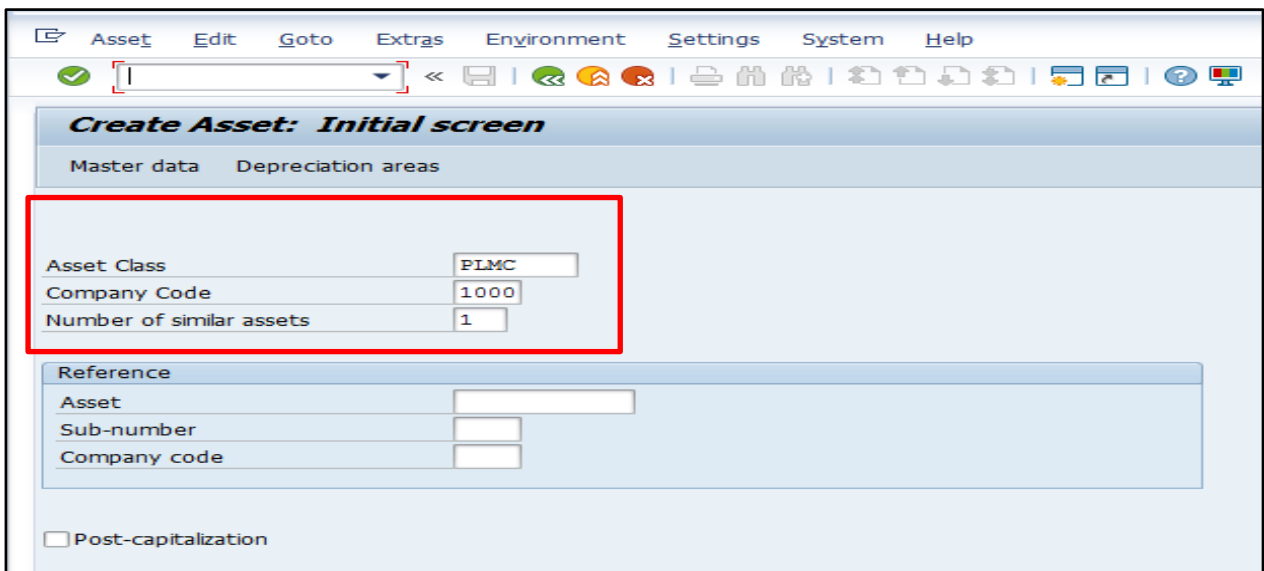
Asset Edit Goto Extras Environment Settings System Help

Create Asset: Initial screen

Master data Depreciation areas

Asset Class PLMC
Company Code 1000
Number of similar assets 1

Reference
Asset
Sub-number
Company code

Post-capitalization